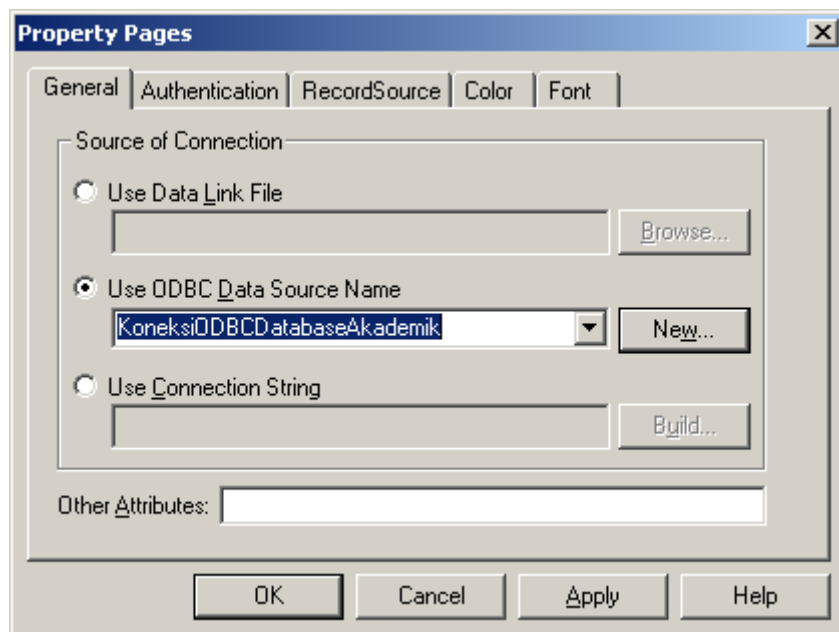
Property Pages

General | Authentication | RecordSource | Color | Font

Source of Connection

Use Data Link File

Browse...

Use ODBC Data Source Name

KoneksiODBCDatabaseAkademik

New...

Use Connection String

Build...

Other Attributes:

OK | Cancel | Apply | Help